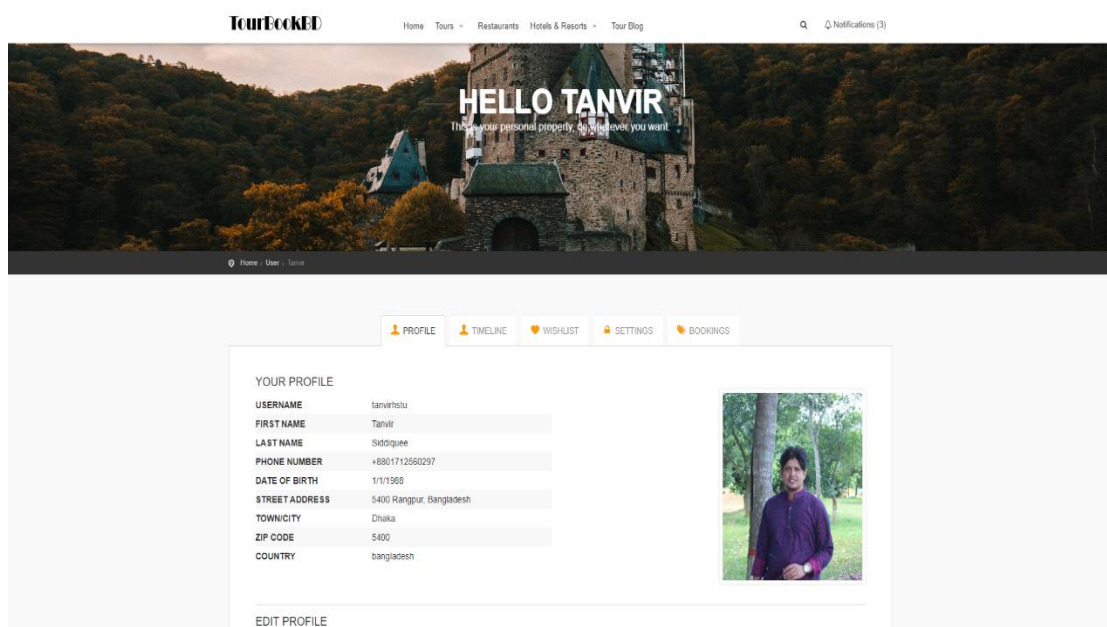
TourBookBD

Home Tours Restaurants Hotels & Resorts Tour Blog

Notifications (3)

HELLO TANVIR

This is your personal property, do whatever you want

Home › User › Tanvir

PROFILE TIMELINE WISHLIST SETTINGS BOOKINGS

YOUR PROFILE

| | |
|---|---|
| USERNAME | tanvirhstu |
| FIRST NAME | Tanvir |
| LAST NAME | Siddiquee |
| PHONE NUMBER | +8801712560297 |
| DATE OF BIRTH | 1/1/1988 |
| STREET ADDRESS | 5400 Rangpur, Bangladesh |
| TOWN/CITY | Dhaka |
| ZIP CODE | 5400 |
| COUNTRY | bangladesh |

EDIT PROFILE